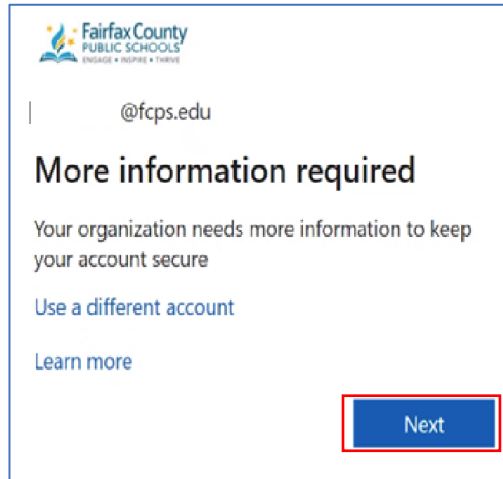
Fairfax County
PUBLIC SCHOOLS
ENGAGE • INSPIRE • THRIVE

@fcps.edu

More information required

Your organization needs more information to keep your account secure

Use a different account

Learn more

Next